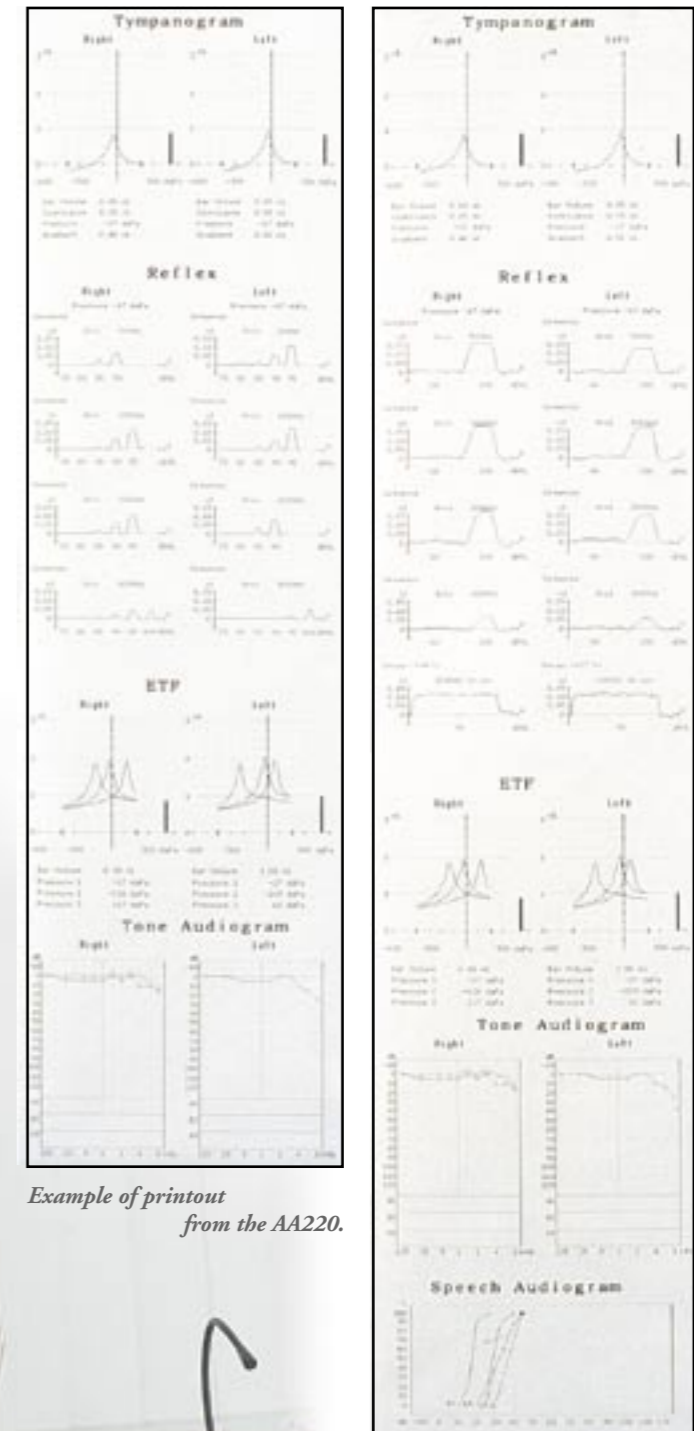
Tympanogram

Right

Left

Reflex

Right

Left

ETF

Right

Left

Tone Audiogram

Right

Left

Example of printout from the AA220.

Tympanogram

Right

Left

Reflex

Right

Left

ETF

Right

Left

Tone Audiogram

Right

Left

Speech Audiogram